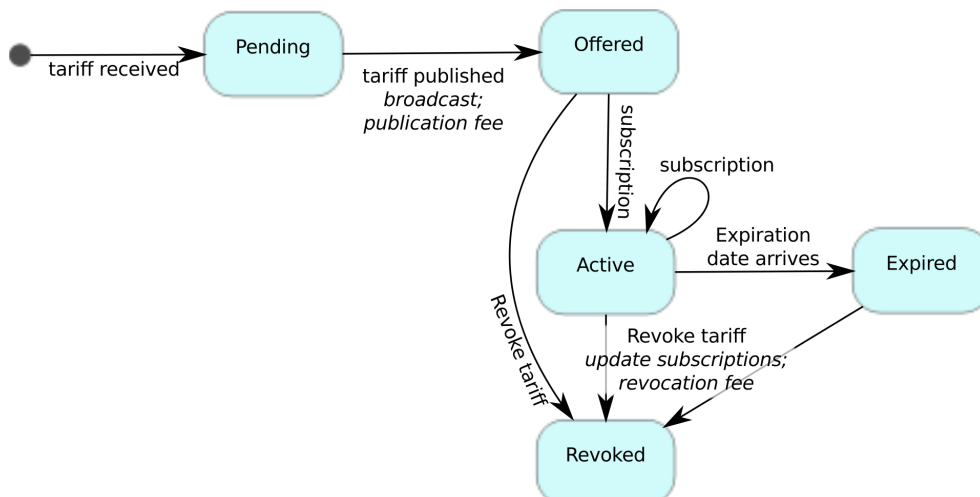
tariff received

Pending

tariff published
*broadcast;*
*publication fee*

Offered

subscription

subscription

Active

Expiration
date arrives

Expired

Revoke tariff

Revoke tariff
*update subscriptions;*
*revocation fee*

Revoked